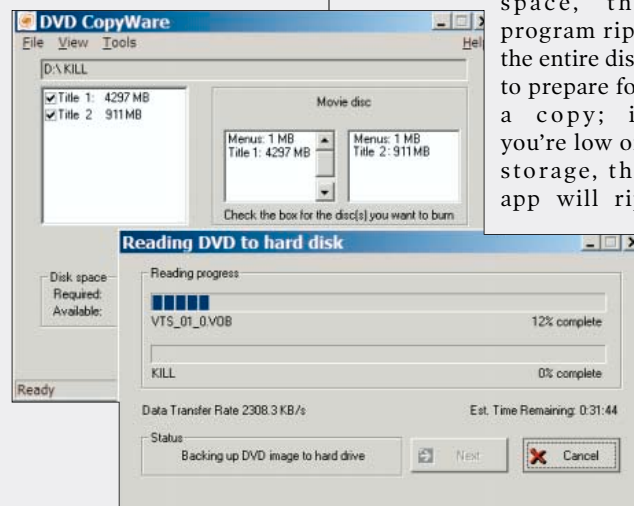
space, th
program rip
the entire dis
to prepare fo
a copy; i
you're low o
storage, th
app will ri

DVD CopyWare
File View Tools
Hel
D:\KILL
Title 1: 4297 MB
Title 2 911MB
Movie disc
Menus: 1 MB
Title 1: 4297 MB
Menus: 1 MB
Title 2: 911MB
Check the box for the disc(s) you want to burn
Disk space
Required:
Available:
Ready

Reading DVD to hard disk
Reading progress
VTS_01_0.VOB
12% complete
KILL
0% complete
Data Transfer Rate 2308.3 KB/s
Est. Time Remaining: 0:31:44
Status
Backing up DVD image to hard drive
Next
Cancel